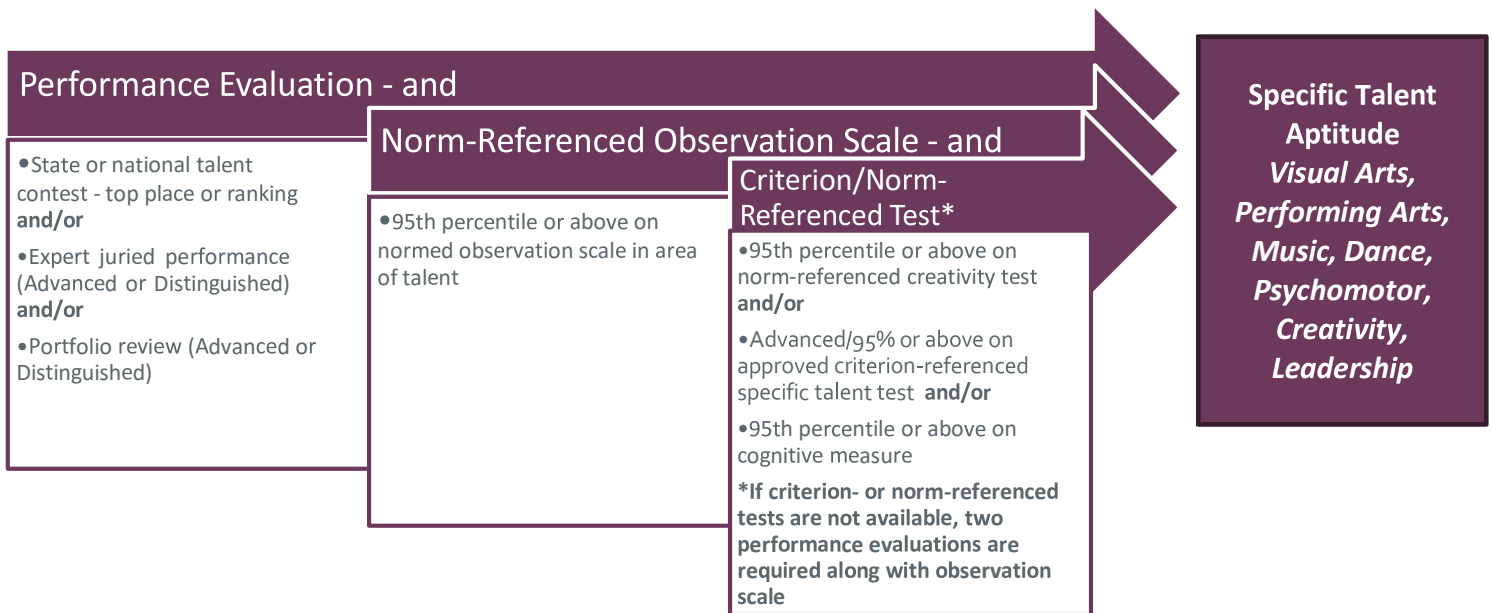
Performance Evaluation - and

•State or national talent contest - top place or ranking **and/or**

•Expert juried performance (Advanced or Distinguished) **and/or**

•Portfolio review (Advanced or Distinguished)

Norm-Referenced Observation Scale - and

•95th percentile or above on normed observation scale in area of talent

Criterion/Norm-Referenced Test*

•95th percentile or above on norm-referenced creativity test **and/or**

•Advanced/95% or above on approved criterion-referenced specific talent test **and/or**

•95th percentile or above on cognitive measure

**\*If criterion- or norm-referenced tests are not available, two performance evaluations are required along with observation scale**

**Specific Talent Aptitude**
***Visual Arts, Performing Arts, Music, Dance, Psychomotor, Creativity, Leadership***